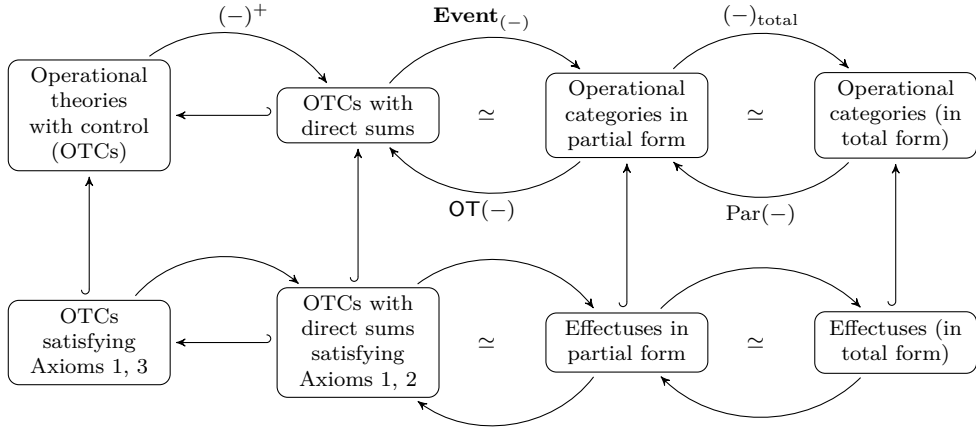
$(-)^+$

$\mathbf{Event}_{(-)}$

$(-)_{\text{total}}$

Operational theories with control (OTCs)

OTCs with direct sums

$\simeq$

Operational categories in partial form

$\simeq$

Operational categories (in total form)

$\mathsf{OT}(-)$

$\mathrm{Par}(-)$

OTCs satisfying Axioms 1, 3

OTCs with direct sums satisfying Axioms 1, 2

$\simeq$

Effectuses in partial form

$\simeq$

Effectuses (in total form)